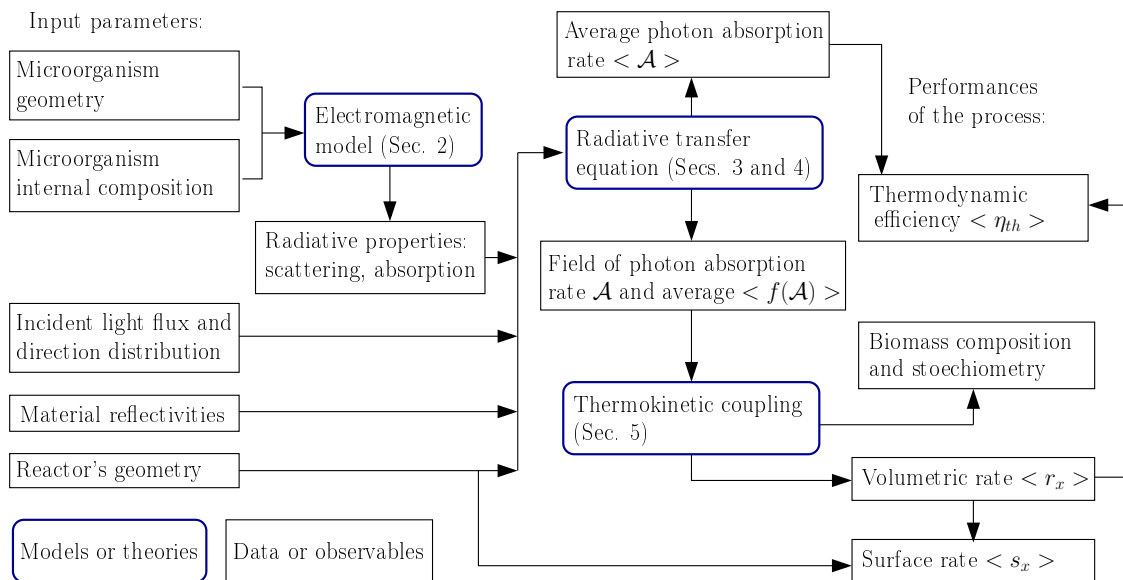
Input parameters:

Microorganism geometry

Microorganism internal composition

Electromagnetic model (Sec. 2)

Radiative properties: scattering, absorption

Incident light flux and direction distribution

Material reflectivities

Reactor's geometry

Average photon absorption rate $< \mathcal{A} >$

Radiative transfer equation (Secs. 3 and 4)

Field of photon absorption rate $\mathcal{A}$ and average $< f(\mathcal{A}) >$

Thermokinetic coupling (Sec. 5)

Performances of the process:

Thermodynamic efficiency $< \eta_{th} >$

Biomass composition and stoechiometry

Volumetric rate $< r_x >$

Surface rate $< s_x >$

Models or theories

Data or observables